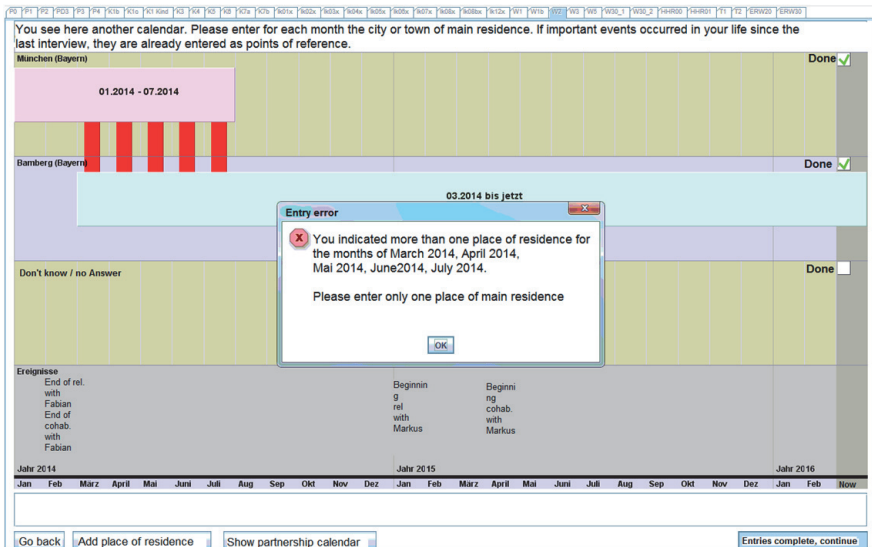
P0 | P1 | P2 | PD3 | P3 | P4 | K1b | K1c | K1 Kind | K3 | K4 | K5 | K6 | K7a | K7b | k01x | k02x | k03x | k04x | k05x | k05x | k07x | k08x | k08bx | k12x | W1 | W1b | W2 | W3 | W5 | W30_1 | W30_2 | HHR00 | HHR01 | T1 | T2 | ERW20 | ERW30

You see here another calendar. Please enter for each month the city or town of main residence. If important events occurred in your life since the last interview, they are already entered as points of reference.

München (Bayern)

Done

01.2014 - 07.2014

Bamberg (Bayern)

Done

03.2014 bis jetzt

Entry error

You indicated more than one place of residence for the months of March 2014, April 2014, Mai 2014, June2014, July 2014.

Please enter only one place of main residence

OK

Don't know / no Answer

Done

Ereignisse

End of rel. with Fabian End of cohab. with Fabian

Beginnin g rel with Markus

Beginni ng cohab. with Markus

Jahr 2014

Jahr 2015

Jahr 2016

| Jan | Feb | März | April | Mai | Juni | Juli | Aug | Sep | Okt | Nov | Dez | Jan | Feb | März | April | Mai | Juni | Juli | Aug | Sep | Okt | Nov | Dez | Jan | Feb | Now |
|---|---|---|---|---|---|---|---|---|---|---|---|---|---|---|---|---|---|---|---|---|---|---|---|---|---|---|

Go back | Add place of residence | Show partnership calendar | Entries complete, continue